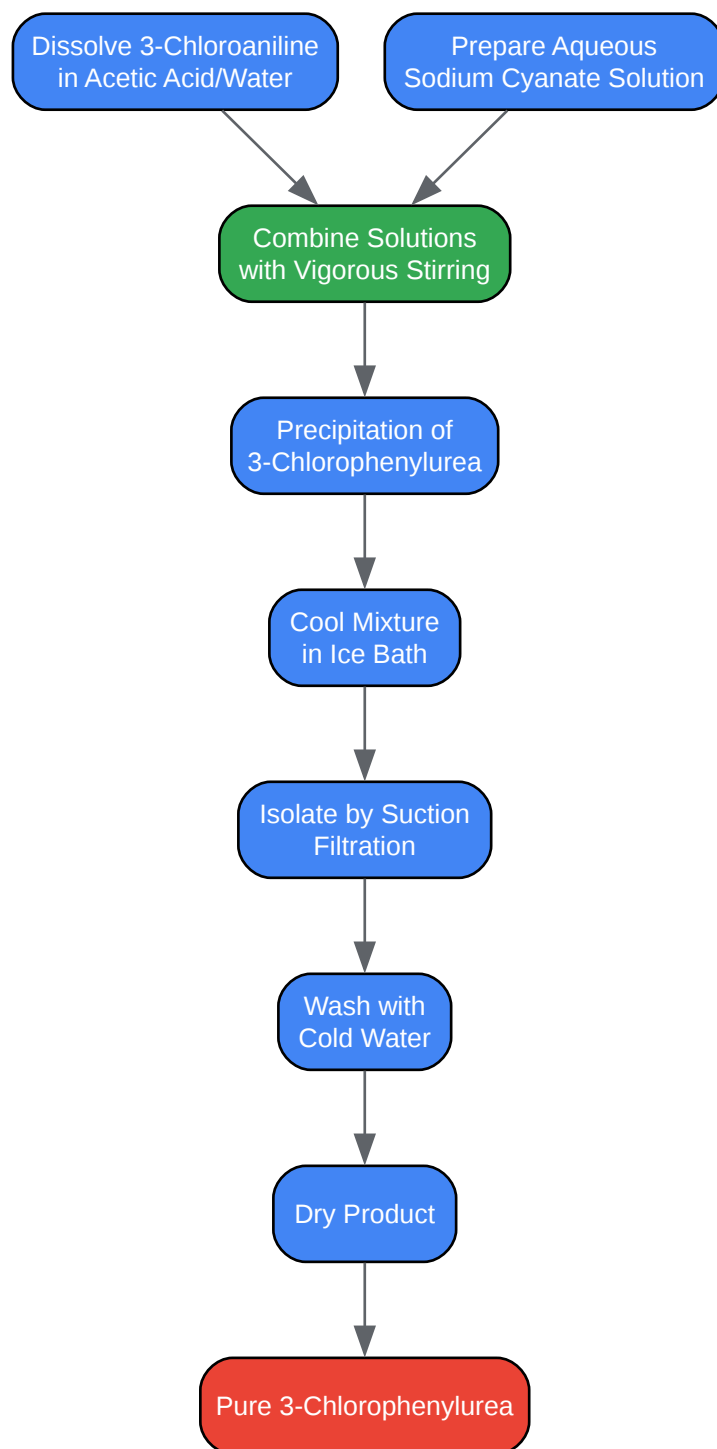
Dissolve 3-Chloroaniline in Acetic Acid/Water

Prepare Aqueous Sodium Cyanate Solution

Combine Solutions with Vigorous Stirring

Precipitation of 3-Chlorophenylurea

Cool Mixture in Ice Bath

Isolate by Suction Filtration

Wash with Cold Water

Dry Product

Pure 3-Chlorophenylurea